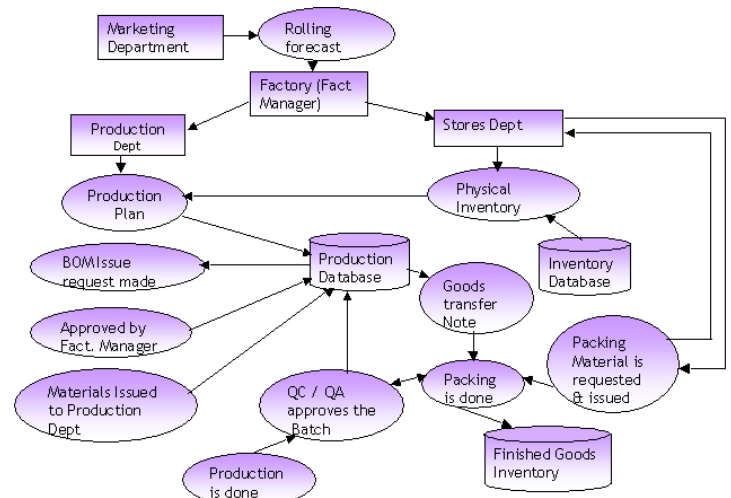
Marketing Department

Rolling forecast

Factory (Fact Manager)

Production Dept

Stores Dept

Production Plan

Physical Inventory

BOMIssue request made

Production Database

Inventory Database

Goods transfer Note

Approved by Fact. Manager

Packing Material is requested & issued

Materials Issued to Production Dept

QC / QA approves the Batch

Packing is done

Finished Goods Inventory

Production is done